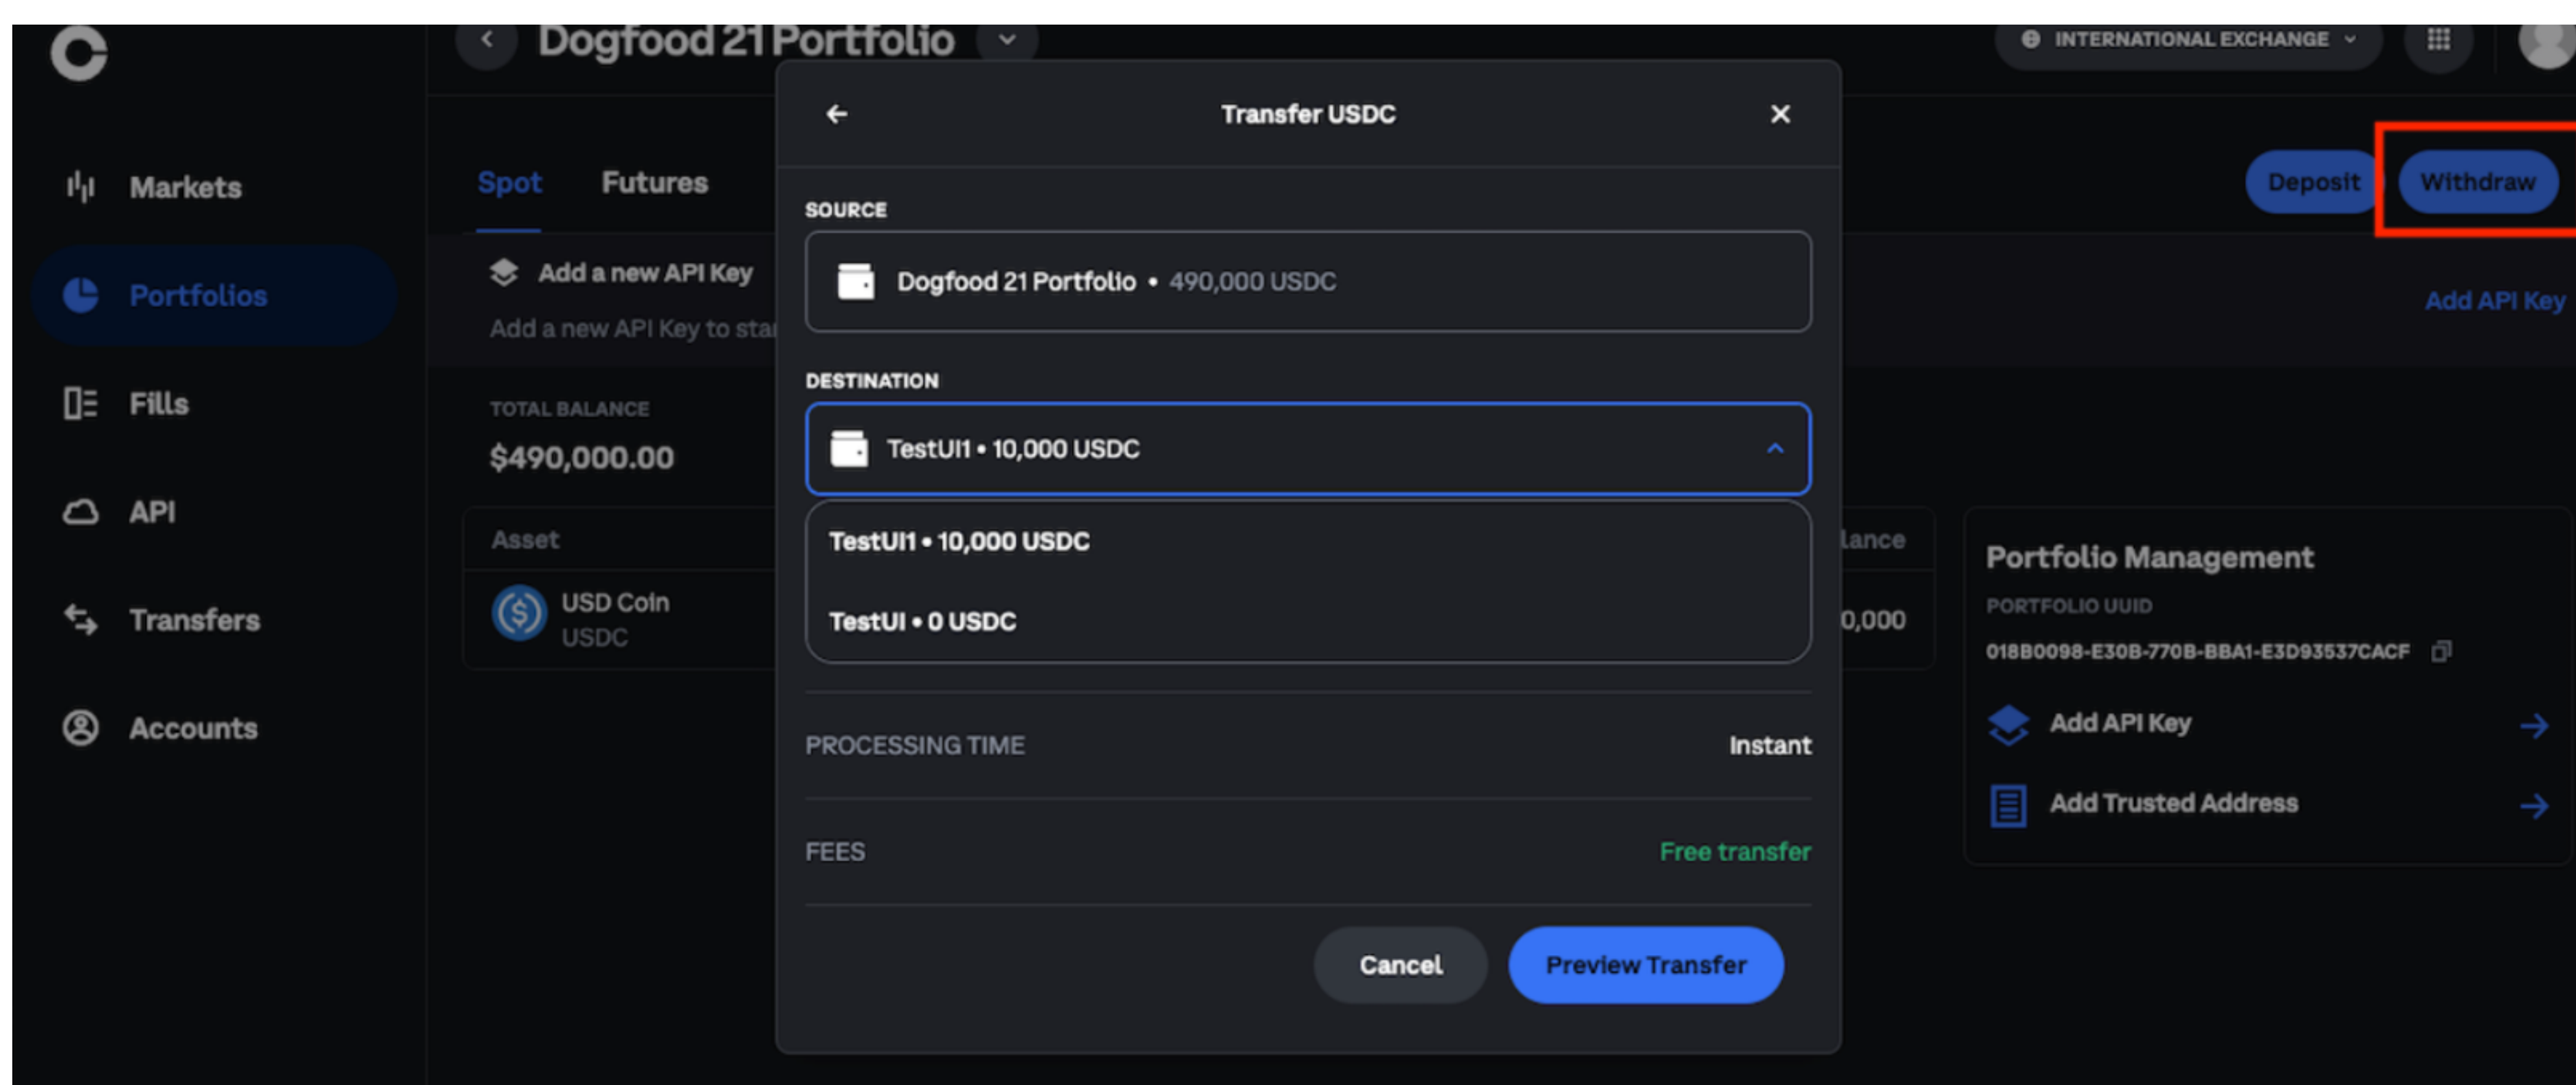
Dogfood 21 Portfolio

INTERNATIONAL EXCHANGE

Markets

Portfolios

Fills

API

Transfers

Accounts

Spot Futures

Deposit Withdraw

Add a new API Key

Add a new API Key to sta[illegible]

Add API Key

TOTAL BALANCE

$490,000.00

Asset

USD Coin
USDC

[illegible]lance

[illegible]0,000

Transfer USDC

SOURCE

Dogfood 21 Portfolio • 490,000 USDC

DESTINATION

TestUI1 • 10,000 USDC

TestUI1 • 10,000 USDC

TestUI • 0 USDC

PROCESSING TIME Instant

FEES Free transfer

Cancel Preview Transfer

Portfolio Management

PORTFOLIO UUID

018B0098-E30B-770B-BBA1-E3D93537CACF

Add API Key

Add Trusted Address